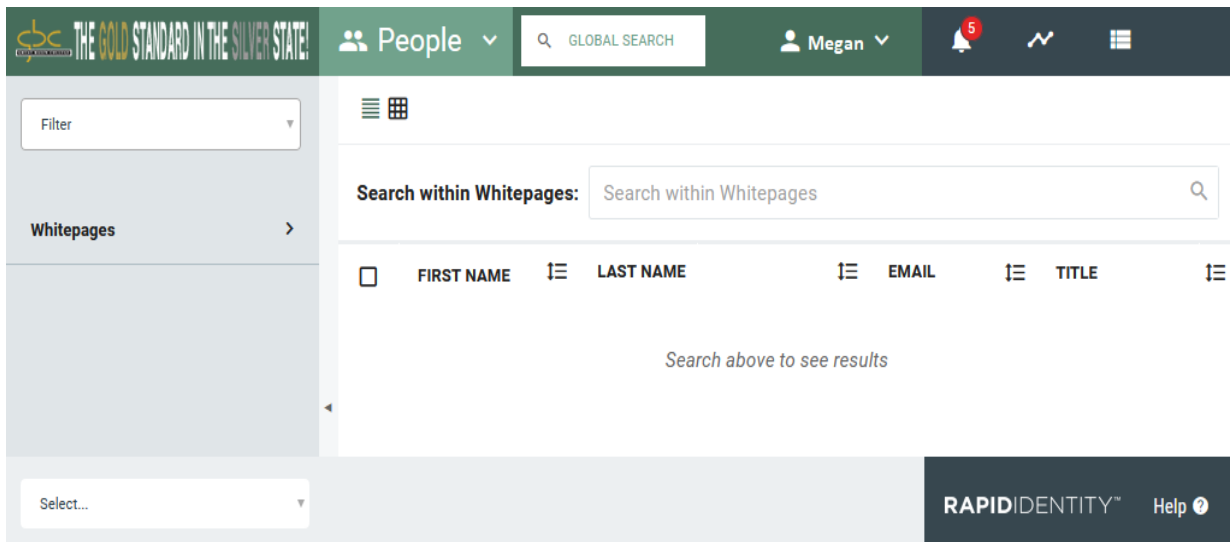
THE GOLD STANDARD IN THE SILVER STATE!

People

GLOBAL SEARCH

Megan

5

Filter

Whitepages

Search within Whitepages: Search within Whitepages

| | FIRST NAME | LAST NAME | EMAIL | TITLE |
|---|---|---|---|---|

Search above to see results

Select...

RAPIDIDENTITY™

Help